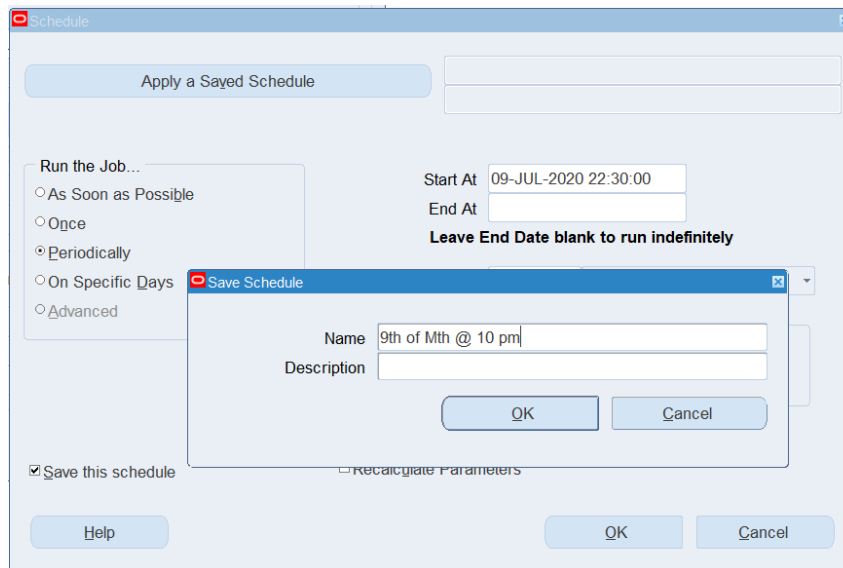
Schedule

Apply a Saved Schedule

Run the Job...
As Soon as Possible
Once
Periodically
On Specific Days
Advanced

Start At 09-JUL-2020 22:30:00
End At
Leave End Date blank to run indefinitely

Save Schedule
Name 9th of Mth @ 10 pm
Description
OK
Cancel

Save this schedule
Recalculate Parameters

Help
OK
Cancel